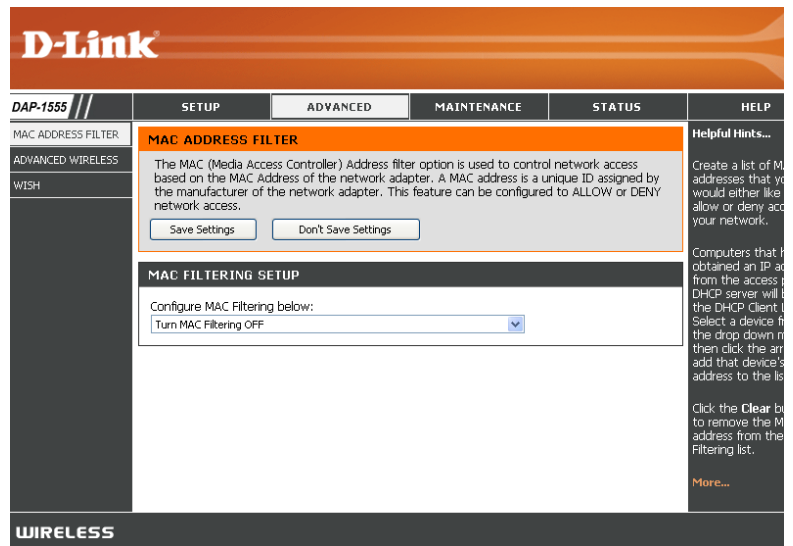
D-Link

DAP-1555

SETUP | ADVANCED | MAINTENANCE | STATUS | HELP

MAC ADDRESS FILTER
ADVANCED WIRELESS
WISH

MAC ADDRESS FILTER

The MAC (Media Access Controller) Address filter option is used to control network access based on the MAC Address of the network adapter. A MAC address is a unique ID assigned by the manufacturer of the network adapter. This feature can be configured to ALLOW or DENY network access.

Save Settings | Don't Save Settings

MAC FILTERING SETUP

Configure MAC Filtering below:
Turn MAC Filtering OFF

Helpful Hints...

Create a list of M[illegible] addresses that yo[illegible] would either like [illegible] allow or deny acc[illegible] your network.

Computers that h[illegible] obtained an IP ad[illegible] from the access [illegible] DHCP server will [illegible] the DHCP Client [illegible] Select a device fr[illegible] the drop down m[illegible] then click the arr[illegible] add that device's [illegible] address to the lis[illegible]

Click the Clear bu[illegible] to remove the M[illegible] address from the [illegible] Filtering list.

More...

WIRELESS